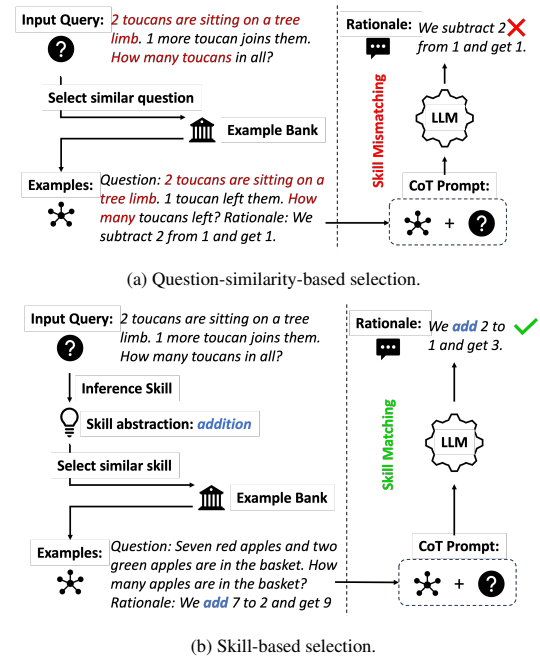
Input Query: 2 toucans are sitting on a tree limb. 1 more toucan joins them. How many toucans in all?

Select similar question

Example Bank

Examples: Question: 2 toucans are sitting on a tree limb. 1 toucan left them. How many toucans left? Rationale: We subtract 2 from 1 and get 1.

Rationale: We subtract 2 from 1 and get 1.

Skill Mismatching

LLM

CoT Prompt:

+

(a) Question-similarity-based selection.

Input Query: 2 toucans are sitting on a tree limb. 1 more toucan joins them. How many toucans in all?

Inference Skill

Skill abstraction: addition

Select similar skill

Example Bank

Examples: Question: Seven red apples and two green apples are in the basket. How many apples are in the basket? Rationale: We add 7 to 2 and get 9

Rationale: We add 2 to 1 and get 3.

Skill Matching

LLM

CoT Prompt:

+

(b) Skill-based selection.